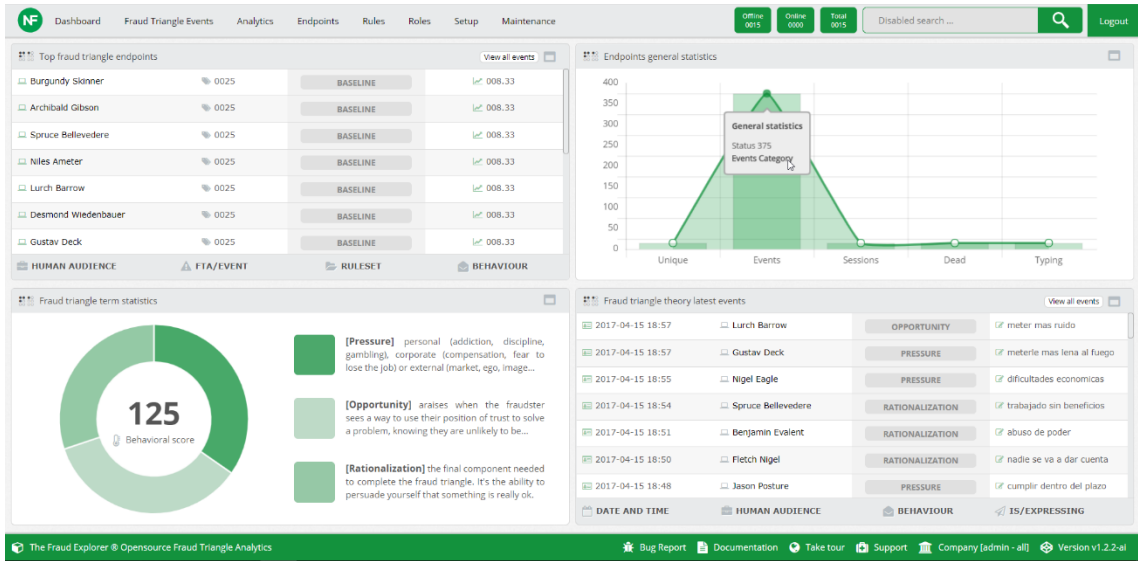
NF Dashboard Fraud Triangle Events Analytics Endpoints Rules Roles Setup Maintenance

Offline 0015 Online 0000 Total 0015 Disabled search ... Logout

Top fraud triangle endpoints View all events

| | | | |
|---|---|---|---|
| Burgundy Skinner | 0025 | BASELINE | 008.33 |
| Archibald Gibson | 0025 | BASELINE | 008.33 |
| Spruce Bellevedere | 0025 | BASELINE | 008.33 |
| Niles Ameter | 0025 | BASELINE | 008.33 |
| Lurch Barrow | 0025 | BASELINE | 008.33 |
| Desmond Wiedenbauer | 0025 | BASELINE | 008.33 |
| Gustav Deck | 0025 | BASELINE | 008.33 |

HUMAN AUDIENCE FTA/EVENT RULESET BEHAVIOUR

Endpoints general statistics

400 350 300 250 200 150 100 50 0

General statistics
Status 375
Events Category

Unique Events Sessions Dead Typing

Fraud triangle term statistics

125
Behavioral score

[Pressure] personal (addiction, discipline, gambling), corporate (compensation, fear to lose the job) or external (market, ego, image...

[Opportunity] araises when the fraudster sees a way to use their position of trust to solve a problem, knowing they are unlikely to be...

[Rationalization] the final component needed to complete the fraud triangle. It's the ability to persuade yourself that something is really ok.

Fraud triangle theory latest events View all events

| | | | |
|---|---|---|---|
| 2017-04-15 18:57 | Lurch Barrow | OPPORTUNITY | meter mas ruido |
| 2017-04-15 18:57 | Gustav Deck | PRESSURE | meterle mas lena al fuego |
| 2017-04-15 18:55 | Nigel Eagle | PRESSURE | dificultades economicas |
| 2017-04-15 18:54 | Spruce Bellevedere | RATIONALIZATION | trabajado sin beneficios |
| 2017-04-15 18:51 | Benjamin Evalent | RATIONALIZATION | abuso de poder |
| 2017-04-15 18:50 | Fletch Nigel | RATIONALIZATION | nadie se va a dar cuenta |
| 2017-04-15 18:48 | Jason Posture | PRESSURE | cumplir dentro del plazo |

DATE AND TIME HUMAN AUDIENCE BEHAVIOUR IS/EXPRESSING

The Fraud Explorer ® Opensource Fraud Triangle Analytics Bug Report Documentation Take tour Support Company [admin - all] Version v1.2.2-ai